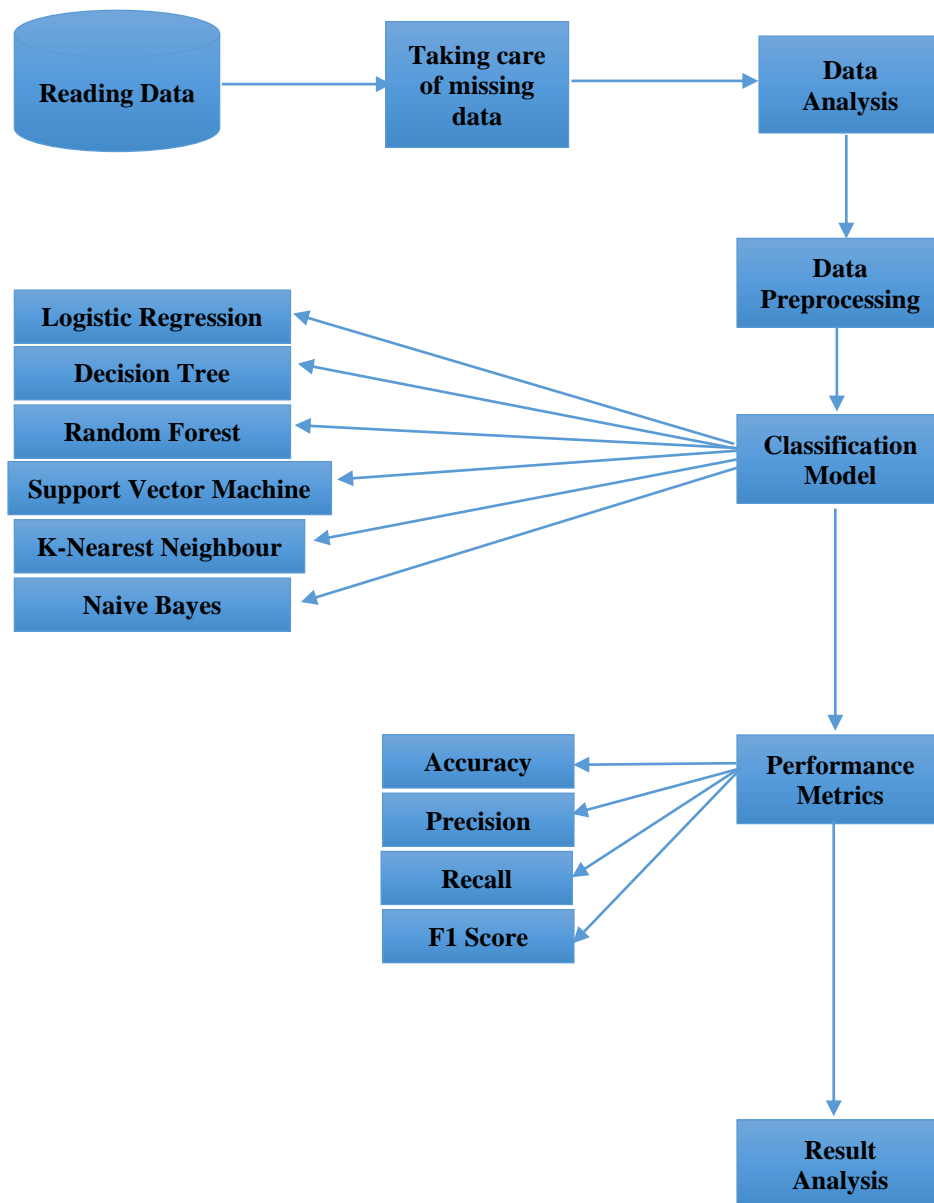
Reading Data

Taking care of missing data

Data Analysis

Data Preprocessing

Logistic Regression

Decision Tree

Random Forest

Support Vector Machine

K-Nearest Neighbour

Naive Bayes

Classification Model

Accuracy

Precision

Recall

F1 Score

Performance Metrics

Result Analysis